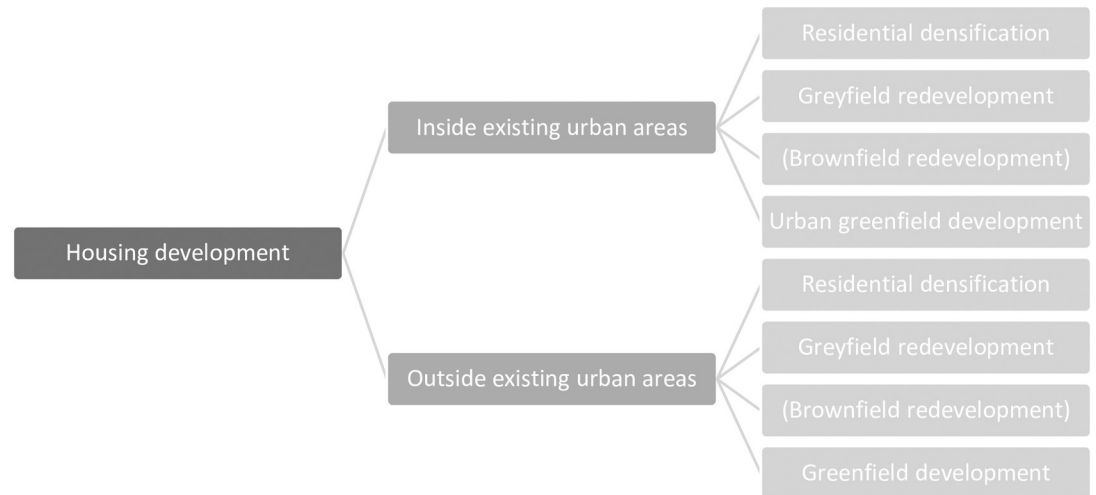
Housing development

Inside existing urban areas

Residential densification

Greyfield redevelopment

(Brownfield redevelopment)

Urban greenfield development

Outside existing urban areas

Residential densification

Greyfield redevelopment

(Brownfield redevelopment)

Greenfield development